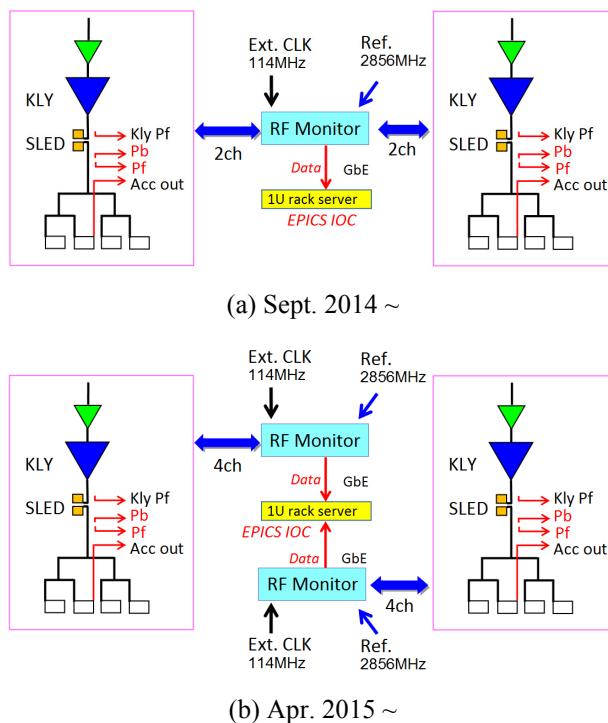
KLY
SLED
Kly Pf
Pb
Pf
Acc out
2ch
Ext. CLK
114MHz
Ref.
2856MHz
RF Monitor
Data
GbE
1U rack server
EPICS IOC
2ch
KLY
SLED
Kly Pf
Pb
Pf
Acc out

(a) Sept. 2014 ~

KLY
SLED
Kly Pf
Pb
Pf
Acc out
4ch
Ext. CLK
114MHz
Ref.
2856MHz
RF Monitor
Data
GbE
1U rack server
EPICS IOC
Data
GbE
RF Monitor
4ch
Ext. CLK
114MHz
Ref.
2856MHz
KLY
SLED
Kly Pf
Pb
Pf
Acc out

(b) Apr. 2015 ~